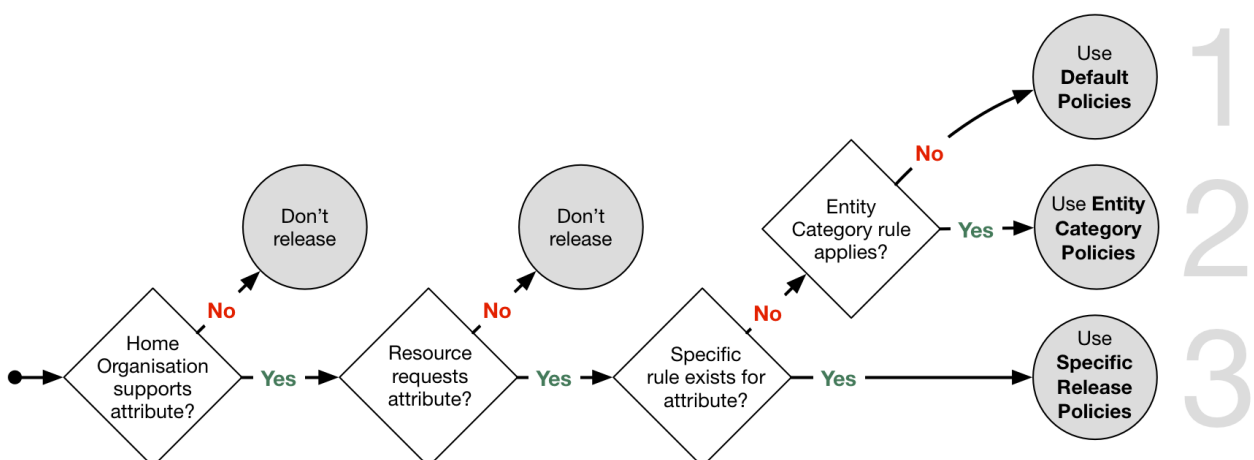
Home Organisation supports attribute?

No

Don't release

Yes

Resource requests attribute?

No

Don't release

Yes

Specific rule exists for attribute?

No

Entity Category rule applies?

No

Use **Default Policies**

1

Yes

Use **Entity Category Policies**

2

Yes

Use **Specific Release Policies**

3